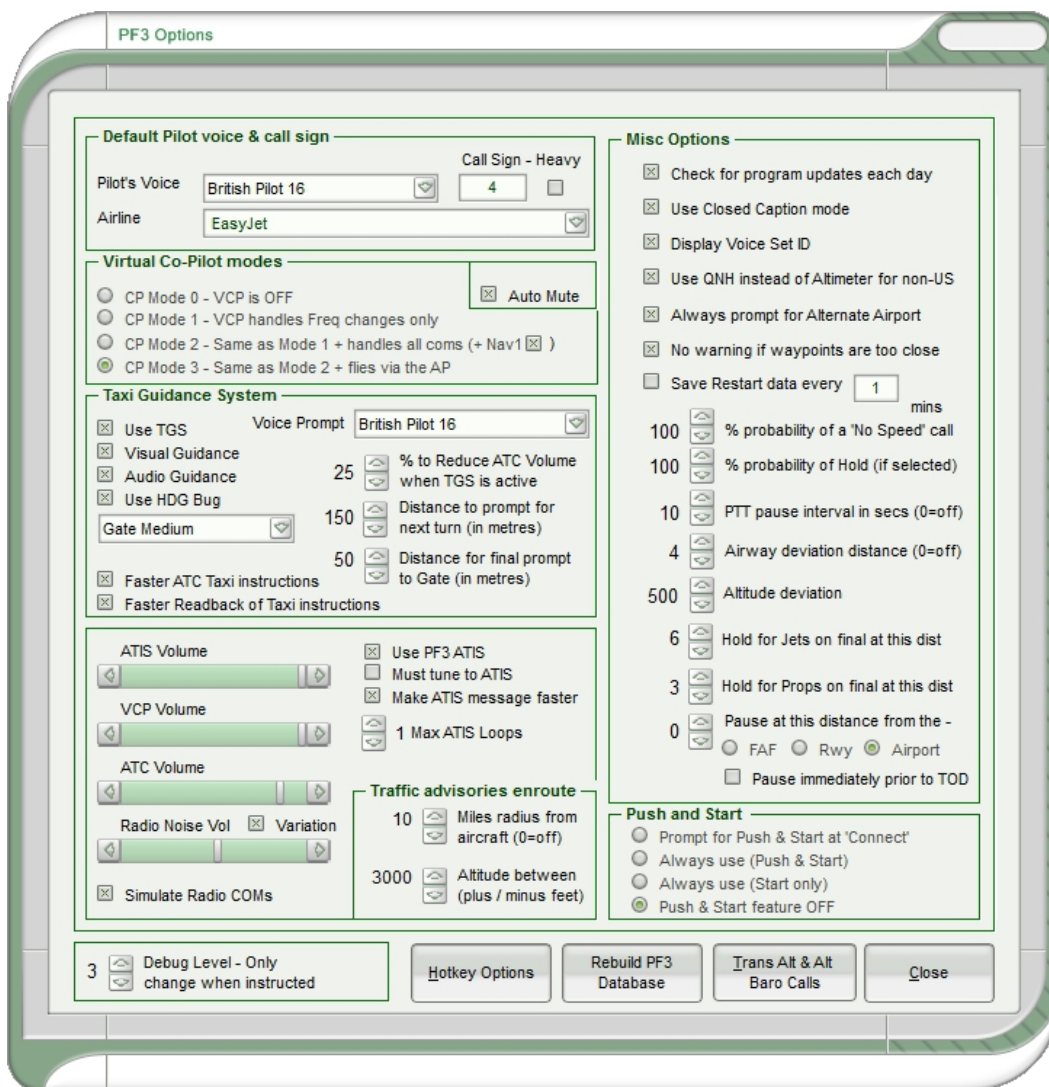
PF3 Options

Default Pilot voice & call sign

Call Sign - Heavy

Pilot's Voice British Pilot 16 4

Airline EasyJet

Virtual Co-Pilot modes

Auto Mute

CP Mode 0 - VCP is OFF
CP Mode 1 - VCP handles Freq changes only
CP Mode 2 - Same as Mode 1 + handles all coms (+ Nav1 )
CP Mode 3 - Same as Mode 2 + flies via the AP

Taxi Guidance System

Use TGS
Voice Prompt British Pilot 16
Visual Guidance
Audio Guidance
25 % to Reduce ATC Volume when TGS is active
Use HDG Bug
Gate Medium
150 Distance to prompt for next turn (in metres)
50 Distance for final prompt to Gate (in metres)
Faster ATC Taxi instructions
Faster Readback of Taxi instructions

ATIS Volume
Use PF3 ATIS
Must tune to ATIS
Make ATIS message faster
VCP Volume
1 Max ATIS Loops
ATC Volume

Traffic advisories enroute

Radio Noise Vol Variation
10 Miles radius from aircraft (0=off)
3000 Altitude between (plus / minus feet)
Simulate Radio COMs

Misc Options

Check for program updates each day
Use Closed Caption mode
Display Voice Set ID
Use QNH instead of Altimeter for non-US
Always prompt for Alternate Airport
No warning if waypoints are too close
Save Restart data every 1 mins
100 % probability of a 'No Speed' call
100 % probability of Hold (if selected)
10 PTT pause interval in secs (0=off)
4 Airway deviation distance (0=off)
500 Altitude deviation
6 Hold for Jets on final at this dist
3 Hold for Props on final at this dist
0 Pause at this distance from the -
FAF Rwy Airport
Pause immediately prior to TOD

Push and Start

Prompt for Push & Start at 'Connect'
Always use (Push & Start)
Always use (Start only)
Push & Start feature OFF

3 Debug Level - Only change when instructed

Hotkey Options
Rebuild PF3 Database
Trans Alt & Alt Baro Calls
Close